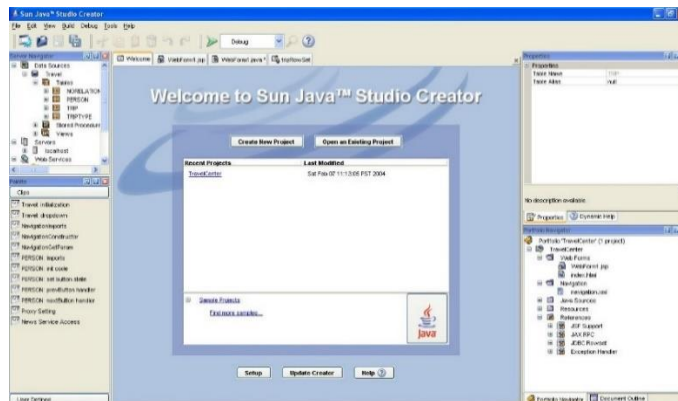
Sun Java™ Studio Creator

File Edit View Build Debug Tools Help

Debug

Server Navigator

Data Sources
Travel
Tables
NOREL ATION
PERSON
TRIP
TRIPTYPE
Stored Procedures
Views
Servers
localhost
Web Services

Welcome | WebForm1.jsp | WebForm1.java | TripRowSet

Welcome to Sun Java™ Studio Creator

Create New Project | Open an Existing Project

| Recent Projects | Last Modified |
|---|---|
| TravelCenter | Sat Feb 07 11:13:05 PST 2004 |

Sample Projects
Find more samples...

Setup | Update Creator | Help

Clips

Travel initialization
Travel dropdown
Navigation imports
NavigationConstructor
NavigationGetParam
PERSON imports
PERSON init code
PERSON set button state
PERSON prevButton handler
PERSON nextButton handler
Proxy Setting
News Service Access

User Defined

Properties
Properties
Table Name
Table Alias
null

No description available

Properties | Dynamic Help

Portfolio Navigator
Portfolio "TravelCenter" (1 project)
TravelCenter
Web Forms
WebForm1.jsp
index.html
Navigation
navigation.xml
Java Sources
Resources
References
JSF Support
JAX RPC
JDBC Rowset
Exception Handler

Portfolio Navigator | Document Outline